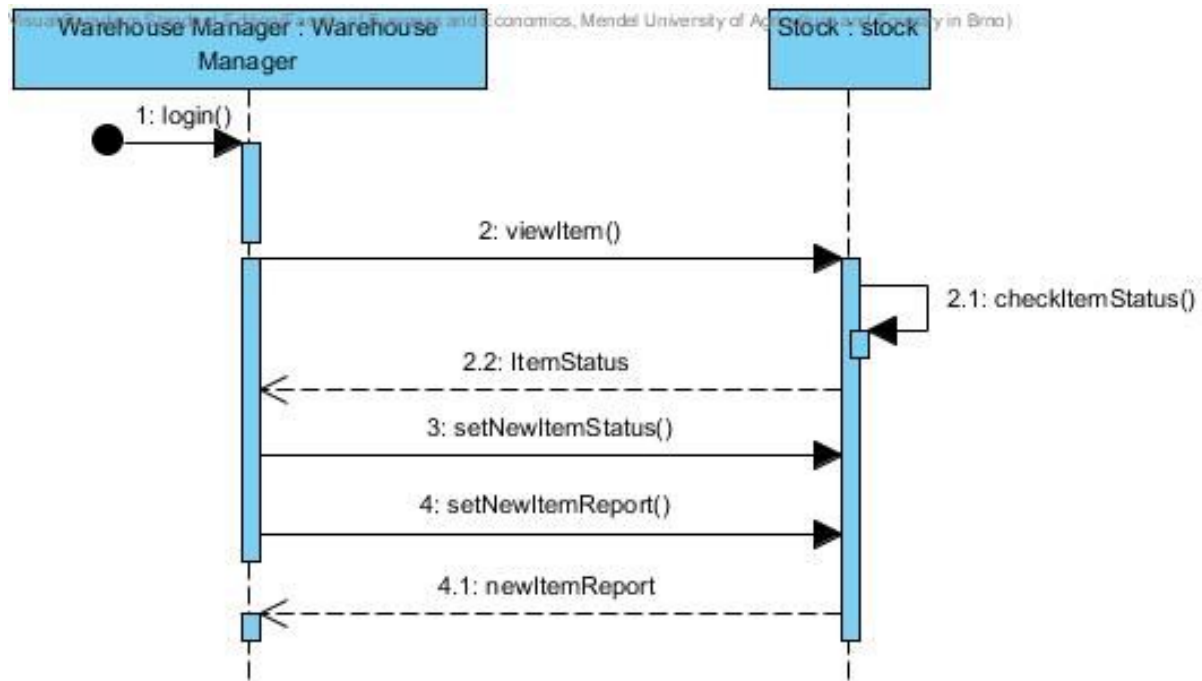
Visual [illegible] and Economics, Mendel University of A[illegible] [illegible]y in Brno)

Warehouse Manager : Warehouse Manager

Stock : stock

1: login()

2: viewItem()

2.1: checkItemStatus()

2.2: ItemStatus

3: setNewItemStatus()

4: setNewItemReport()

4.1: newItemReport